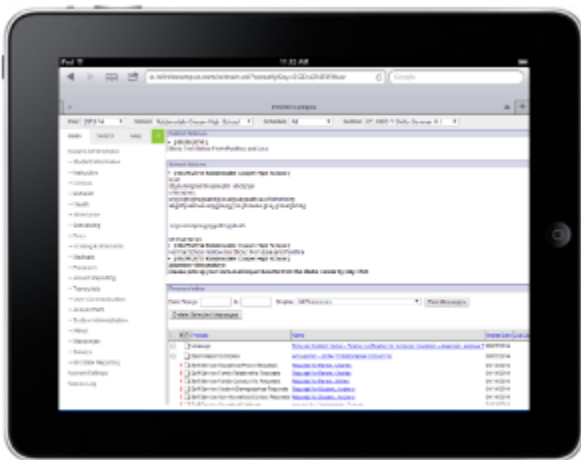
iPad
11:32 AM
Google
Infinite Campus
Year 2013-14 School Robbinsdale Cooper High School Calendar All Section
Index Search Help
District Notices
School Notices
Process Inbox
Date Range to Display
Delete Selected Messages
Name